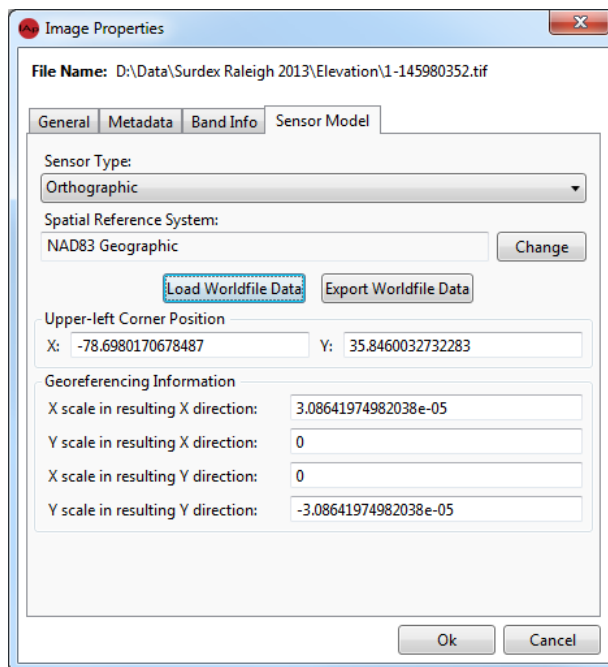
Image Properties

File Name: D:\Data\Surdex Raleigh 2013\Elevation\1-145980352.tif

General | Metadata | Band Info | Sensor Model

Sensor Type:
Orthographic

Spatial Reference System:
NAD83 Geographic
Change

Load Worldfile Data
Export Worldfile Data

Upper-left Corner Position
X: -78.6980170678487
Y: 35.8460032732283

Georeferencing Information
X scale in resulting X direction: 3.08641974982038e-05
Y scale in resulting X direction: 0
X scale in resulting Y direction: 0
Y scale in resulting Y direction: -3.08641974982038e-05

Ok
Cancel